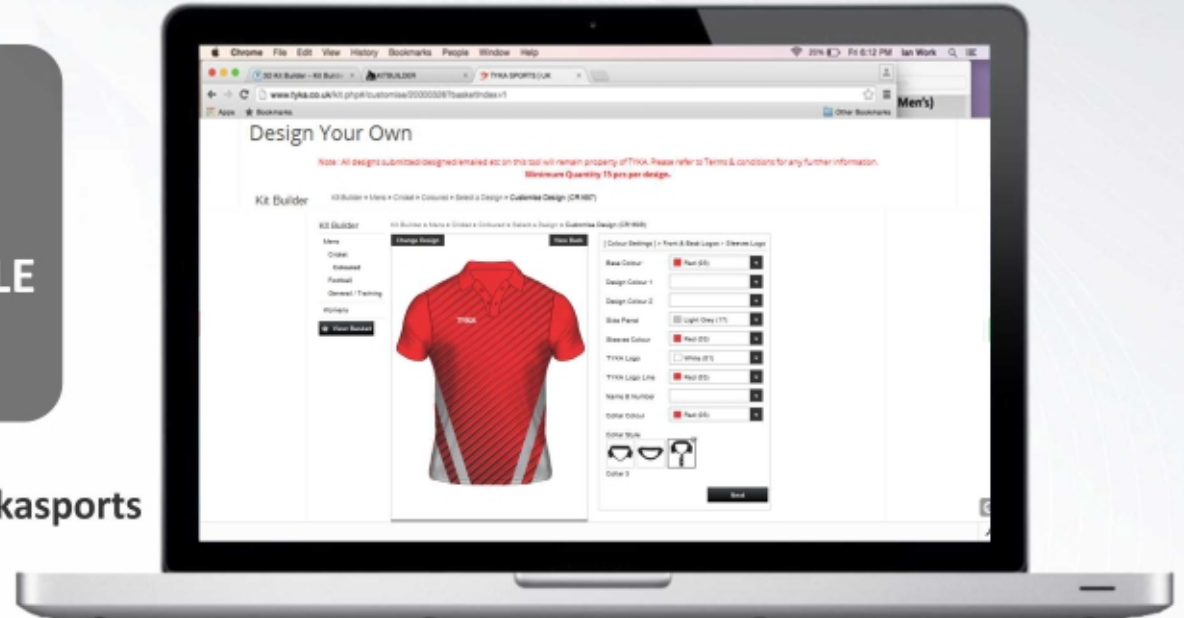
LE

kasports

Chrome File Edit View History Bookmarks People Window Help

Fri 6:12 PM Ian Work

3D Kit Builder – Kit Builder

KITBUILDER

TYKA SPORTS | UK

www.tyka.co.uk/kit.php#/customise/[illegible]

Apps Bookmarks

Other Bookmarks

Men's)

Design Your Own

Note : All designs submitted/designed/emailed etc on this tool will remain property of TYKA. Please refer to Terms & conditions for any further information.

Minimum Quantity 15 pcs per design.

Kit Builder

Kit Builder » Mens » Cricket » Coloured » Select a Design » Customise Design (CR1607)

Kit Builder

Mens

Cricket

Coloured

Football

General / Training

Womens

View Basket

Kit Builder » Mens » Cricket » Coloured » Select a Design » Customise Design (CR1608)

Change Design

View Back

TYKA

| Colour Settings | » Front & Back Logos » Sleeves Logo

Base Colour | Red (05)
Design Colour 1 |
Design Colour 2 |
Side Panel | Light Grey (17)
Sleeves Colour | Red (05)
TYKA Logo | White (01)
TYKA Logo Line | Red (05)
Name & Number |
Collar Colour | Red (05)

Collar Style

Collar 3

Next